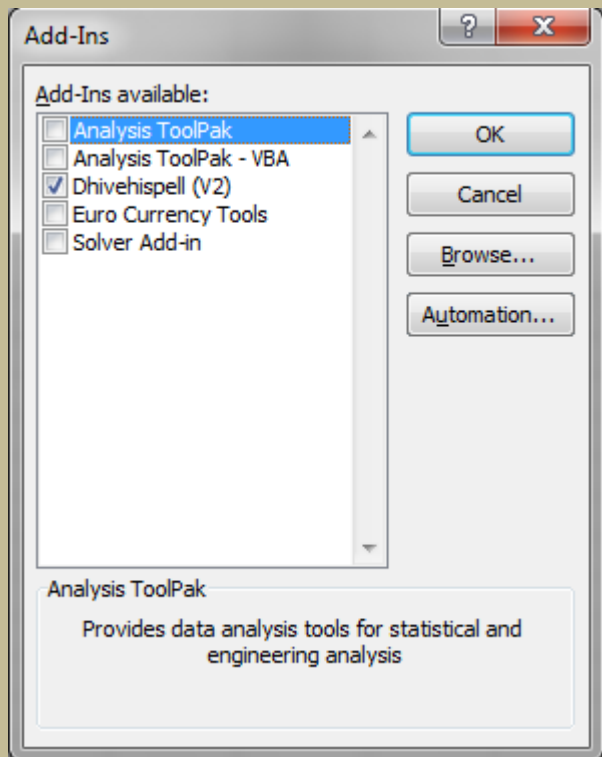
Add-Ins

?

X

Add-Ins available:

Analysis ToolPak
Analysis ToolPak - VBA
Dhivehispell (V2)
Euro Currency Tools
Solver Add-in

OK

Cancel

Browse...

Automation...

Analysis ToolPak

Provides data analysis tools for statistical and engineering analysis